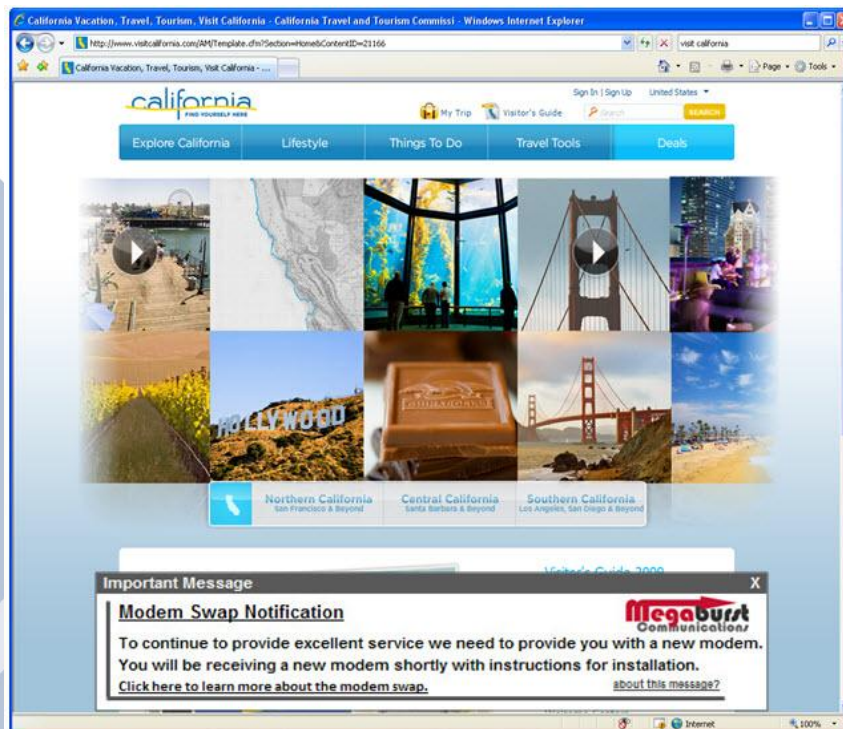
California Vacation, Travel, Tourism, Visit California - California Travel and Tourism Commissi - Windows Internet Explorer

http://www.visitcalifornia.com/AM/Template.cfm?Section=Home&ContentID=21166

visit california

California Vacation, Travel, Tourism, Visit California - ...

Page · Tools ·

california
FIND YOURSELF HERE

Sign In | Sign Up United States

My Trip Visitor's Guide Search SEARCH

Explore California | Lifestyle | Things To Do | Travel Tools | Deals

HOLLYWOOD

Northern California
San Francisco & Beyond

Central California
Santa Barbara & Beyond

Southern California
Los Angeles, San Diego & Beyond

Visitor's Guide 2009

Important Message X

Modem Swap Notification

Megaburst Communications

To continue to provide excellent service we need to provide you with a new modem. You will be receiving a new modem shortly with instructions for installation.

Click here to learn more about the modem swap.

about this message?

Internet

100%